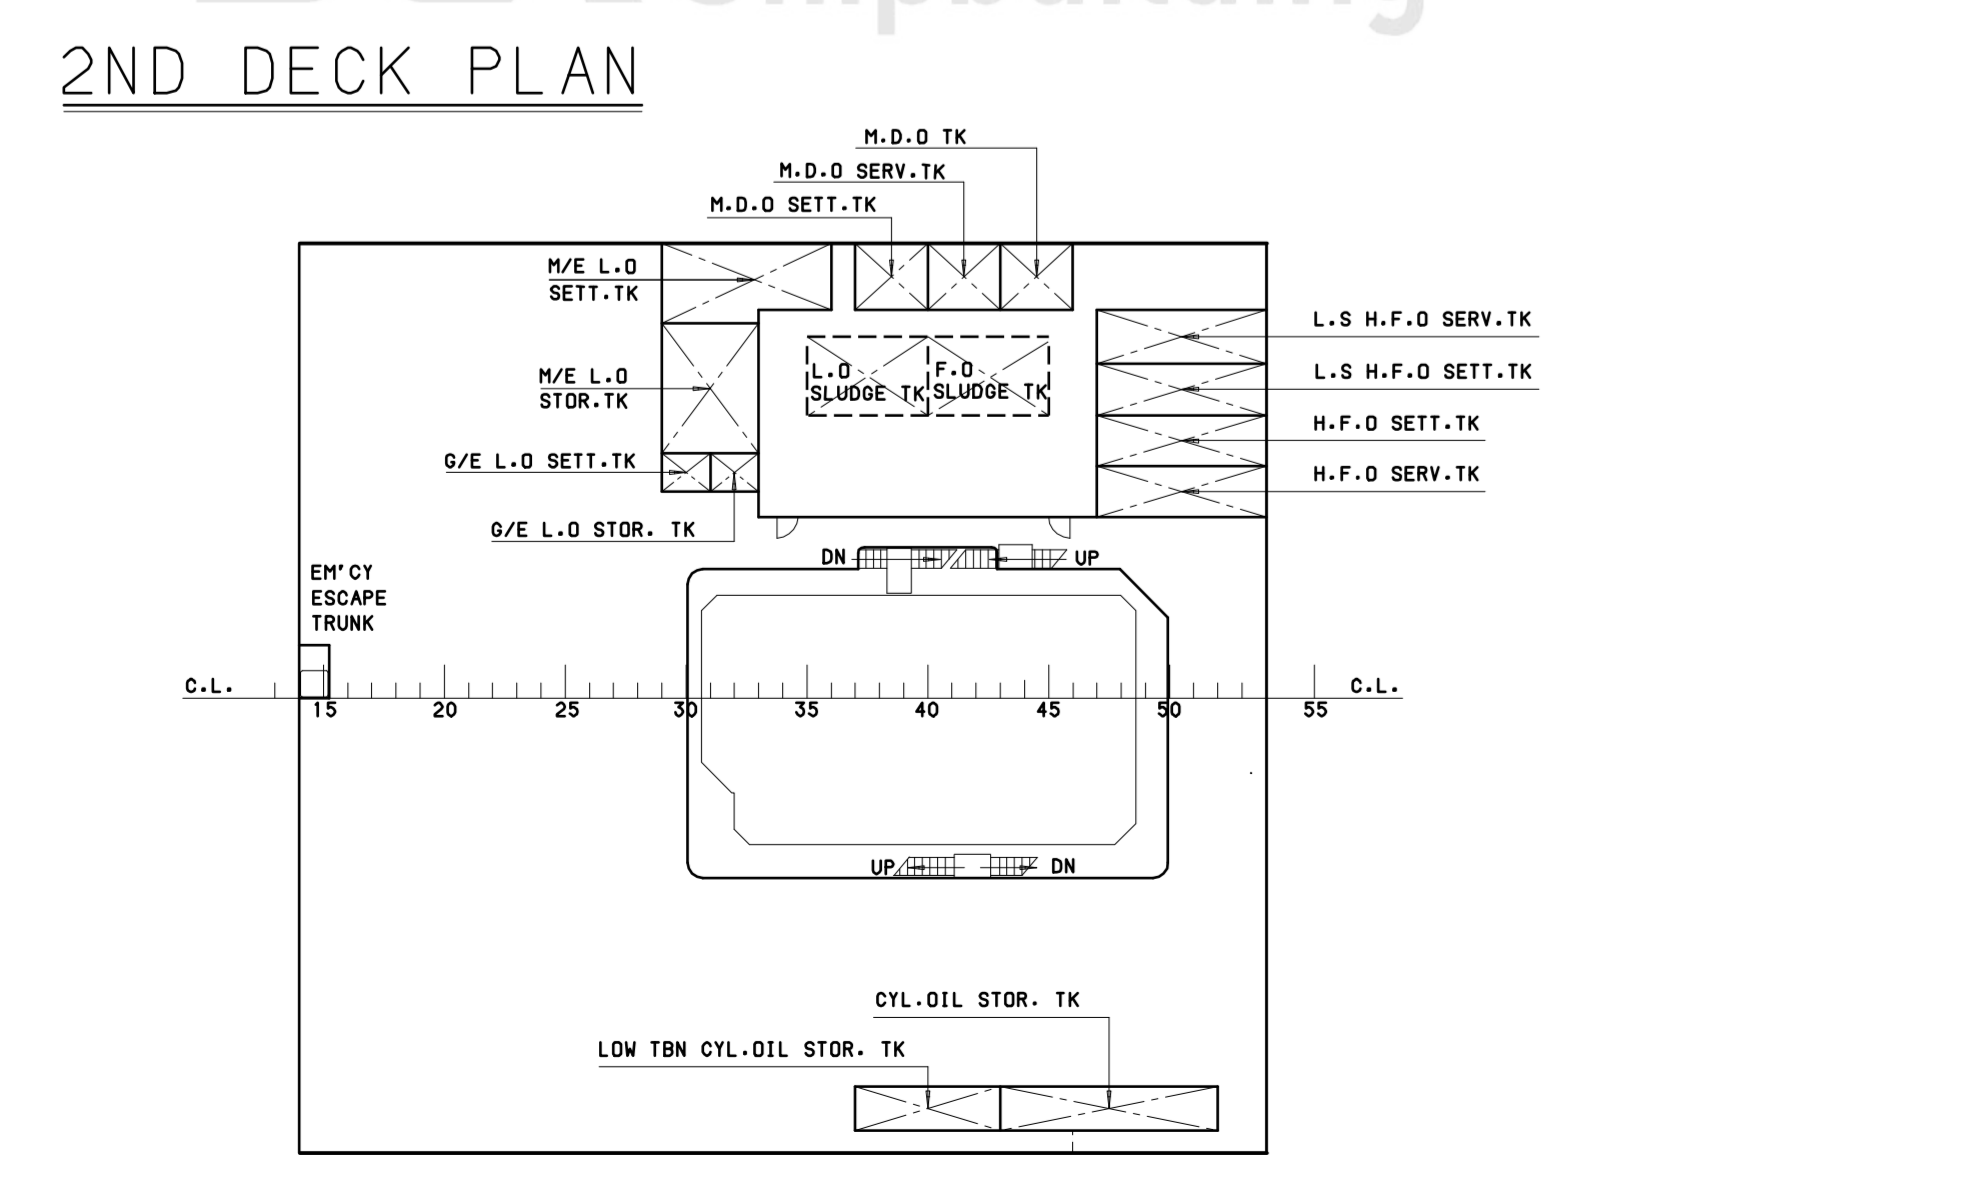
2ND DECK PLAN

M.D.O TK
M.D.O SERV.TK
M.D.O SETT.TK

M/E L.O SETT.TK

L.S H.F.O SERV.TK

L.O SLUDGE TK

F.O SLUDGE TK

L.S H.F.O SETT.TK

M/E L.O STOR.TK

H.F.O SETT.TK

G/E L.O SETT.TK

H.F.O SERV.TK

G/E L.O STOR. TK

DN

UP

EM'CY ESCAPE TRUNK

C.L.

15 20 25 30 35 40 45 50 55

C.L.

UP

DN

CYL.OIL STOR. TK

LOW TBN CYL.OIL STOR. TK